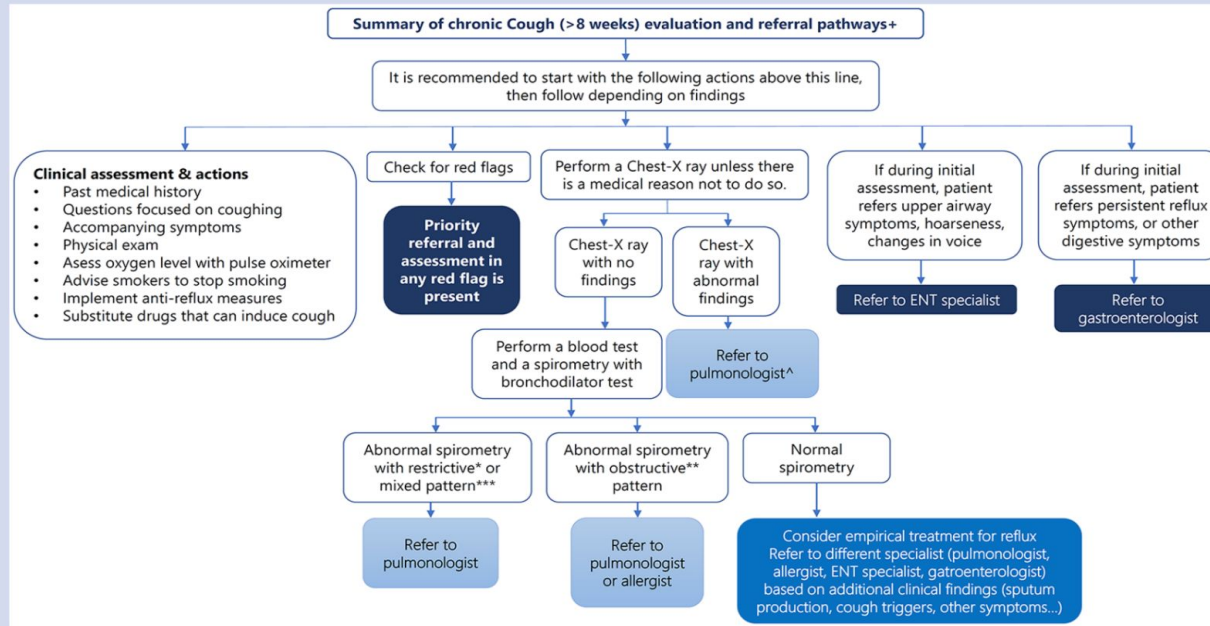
Summary of chronic Cough (>8 weeks) evaluation and referral pathways+

It is recommended to start with the following actions above this line, then follow depending on findings

Clinical assessment & actions
- Past medical history
- Questions focused on coughing
- Accompanying symptoms
- Physical exam
- Asess oxygen level with pulse oximeter
- Advise smokers to stop smoking
- Implement anti-reflux measures
- Substitute drugs that can induce cough

Check for red flags

Priority referral and assessment in any red flag is present

Perform a Chest-X ray unless there is a medical reason not to do so.

Chest-X ray with no findings

Chest-X ray with abnormal findings

Perform a blood test and a spirometry with bronchodilator test

Refer to pulmonologist^

If during initial assessment, patient refers upper airway symptoms, hoarseness, changes in voice

Refer to ENT specialist

If during initial assessment, patient refers persistent reflux symptoms, or other digestive symptoms

Refer to gastroenterologist

Abnormal spirometry with restrictive* or mixed pattern***

Refer to pulmonologist

Abnormal spirometry with obstructive** pattern

Refer to pulmonologist or allergist

Normal spirometry

Consider empirical treatment for reflux
Refer to different specialist (pulmonologist, allergist, ENT specialist, gatroenterologist) based on additional clinical findings (sputum production, cough triggers, other symptoms...)